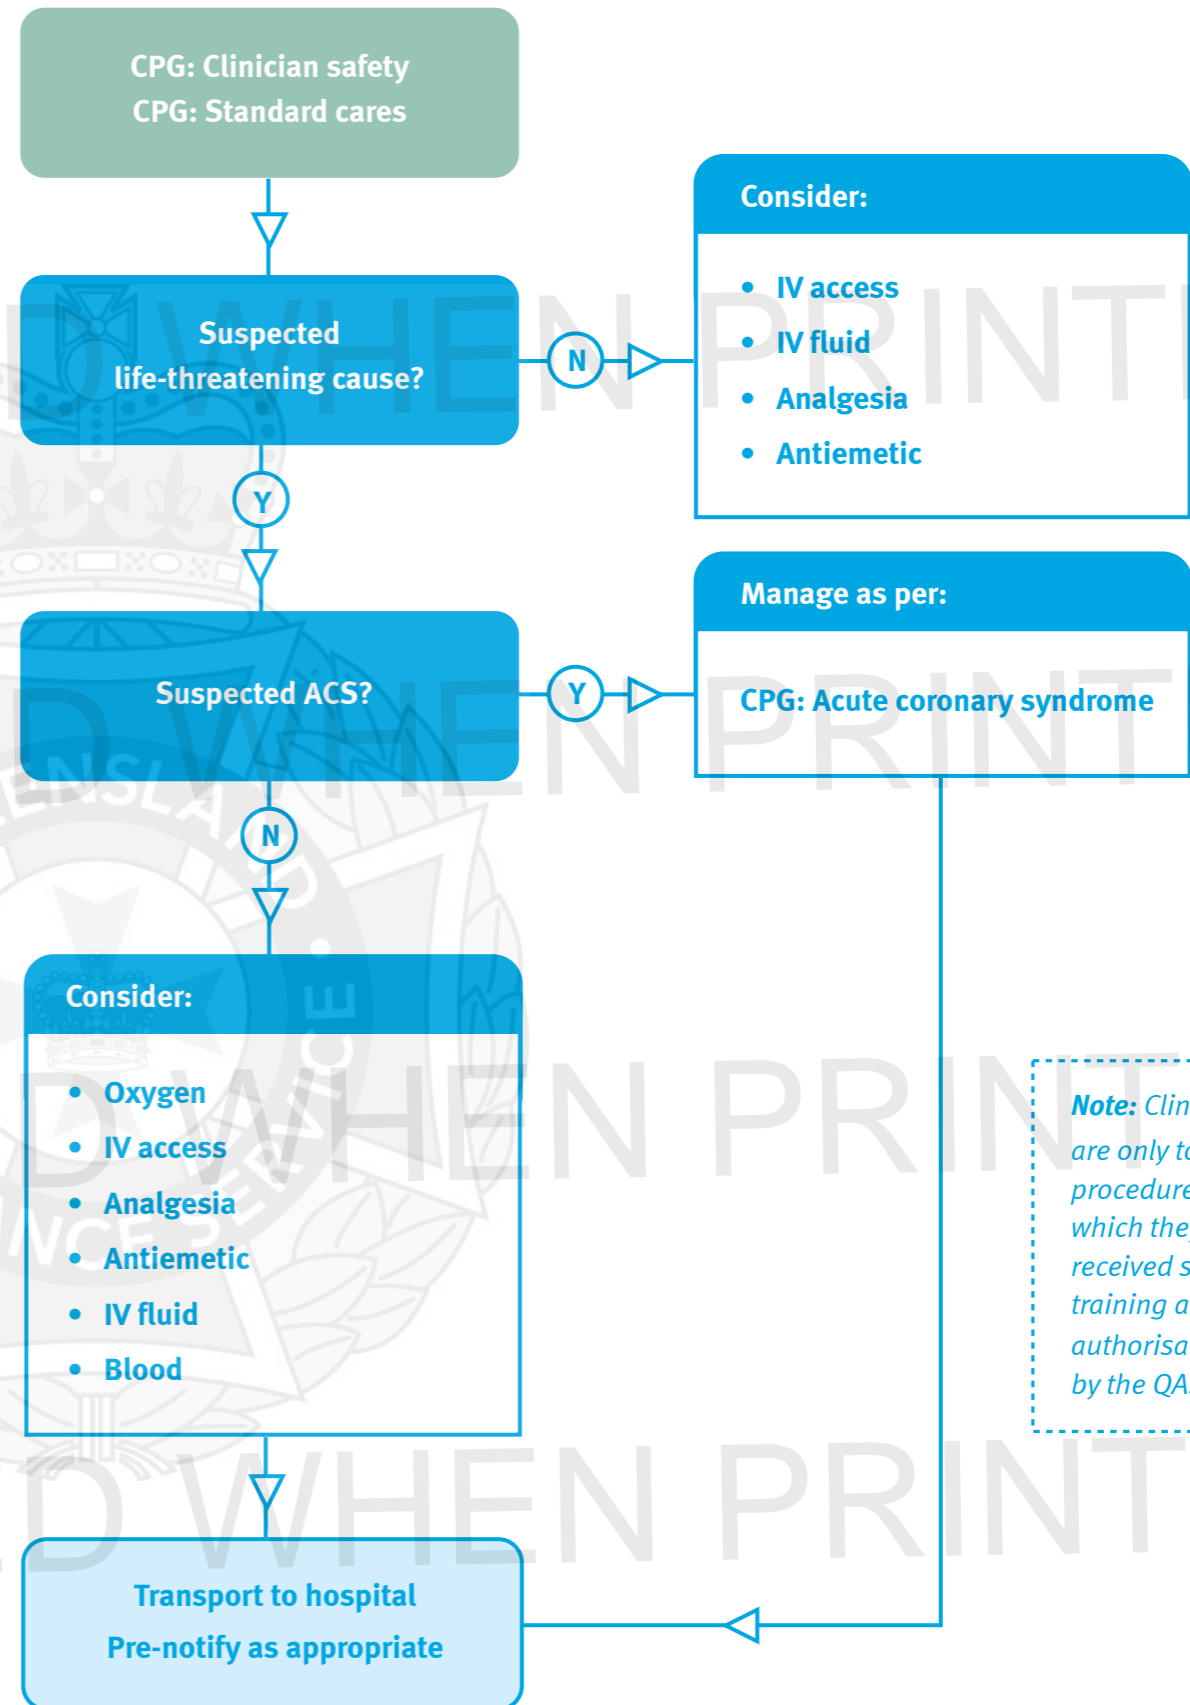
CPG: Clinician safety
CPG: Standard cares

Suspected life-threatening cause?

N

Consider:

- IV access
- IV fluid
- Analgesia
- Antiemetic

Y

Suspected ACS?

Y

Manage as per:

CPG: Acute coronary syndrome

N

Consider:

- Oxygen
- IV access
- Analgesia
- Antiemetic
- IV fluid
- Blood

Note: Clin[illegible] are only t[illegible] procedure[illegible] which the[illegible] received s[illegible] training a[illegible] authorisa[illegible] by the QA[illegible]

Transport to hospital
Pre-notify as appropriate

D WHEN PRINT
D WHEN PRINT
D WHEN PRINT
D WHEN PRINT